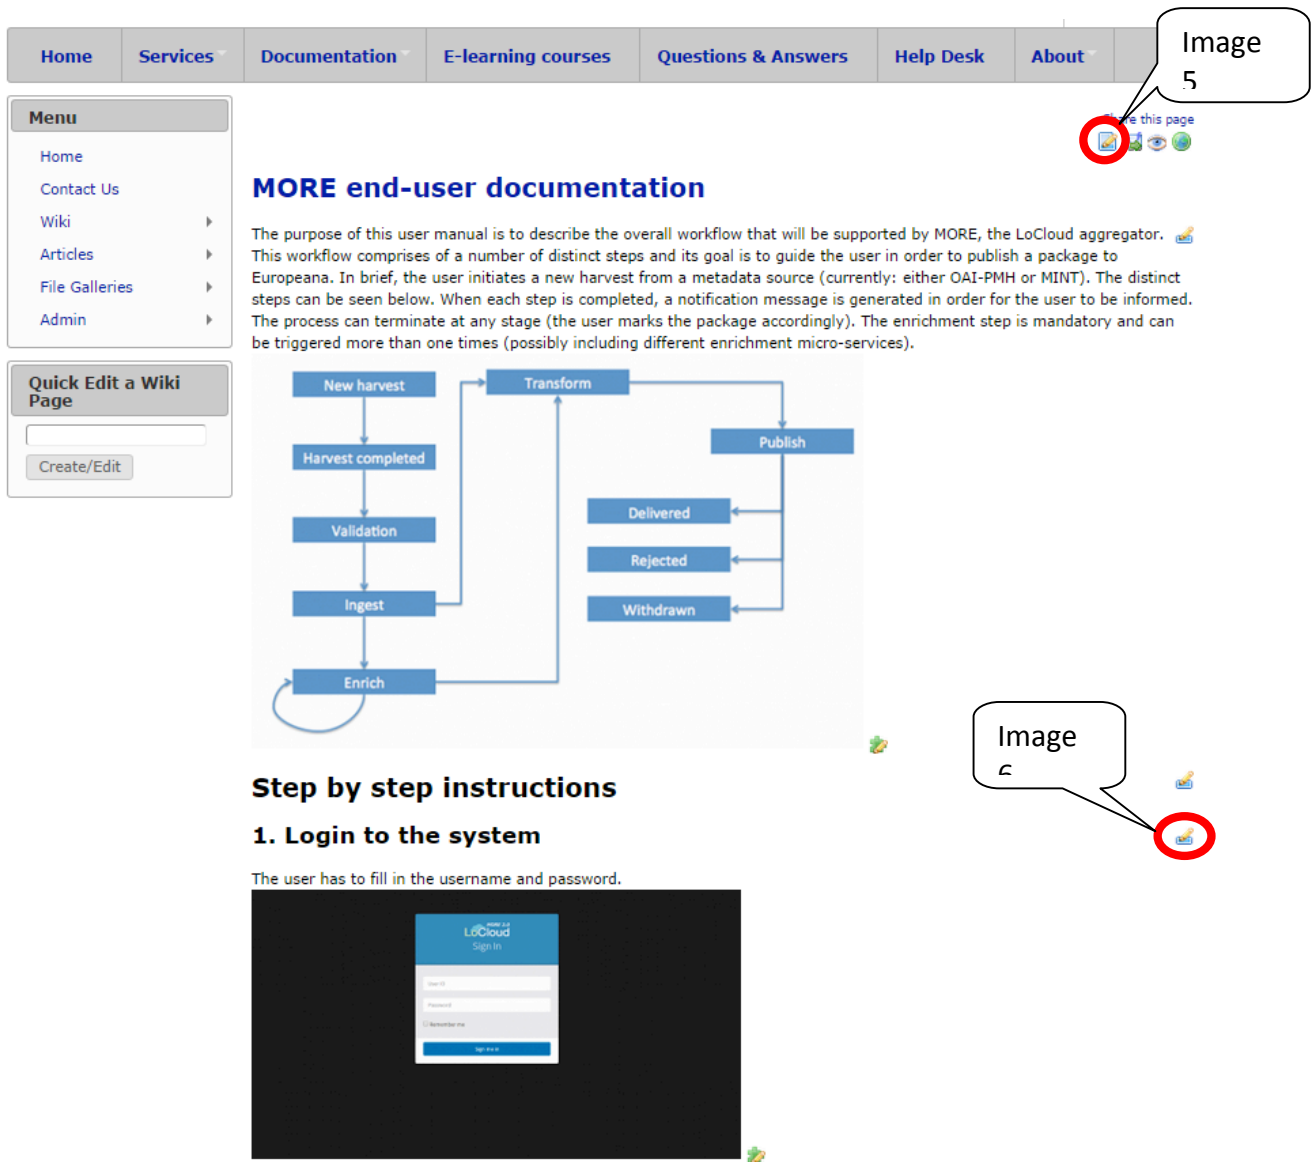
Home | Services | Documentation | E-learning courses | Questions & Answers | Help Desk | About

Image 5

Menu
Home
Contact Us
Wiki
Articles
File Galleries
Admin

Quick Edit a Wiki Page

Create/Edit

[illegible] this page

MORE end-user documentation

The purpose of this user manual is to describe the overall workflow that will be supported by MORE, the LoCloud aggregator. This workflow comprises of a number of distinct steps and its goal is to guide the user in order to publish a package to Europeana. In brief, the user initiates a new harvest from a metadata source (currently: either OAI-PMH or MINT). The distinct steps can be seen below. When each step is completed, a notification message is generated in order for the user to be informed. The process can terminate at any stage (the user marks the package accordingly). The enrichment step is mandatory and can be triggered more than one times (possibly including different enrichment micro-services).

New harvest
Harvest completed
Validation
Ingest
Enrich
Transform
Publish
Delivered
Rejected
Withdrawn

Image 6

Step by step instructions

1. Login to the system

The user has to fill in the username and password.

LoCloud
Sign In
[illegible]
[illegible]
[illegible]
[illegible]